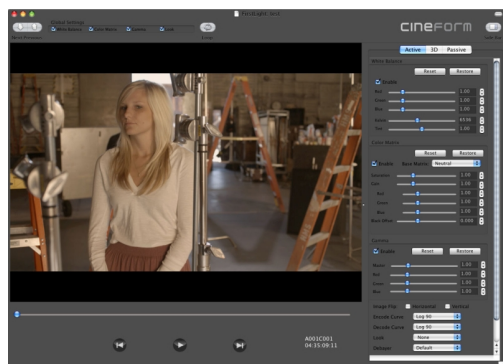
FirstLight.3ms1

Global Settings

White Balance Color Matrix Gamma Look

Reset Processor

cineform

Active 3D Passive

White Balance

Reset Restore

Enable

Red 1.00

Green 1.00

Blue 1.00

Kelvin 6506

Tint 1.00

Color Matrix

Reset Restore

Enable Base Matrix Neutral

Saturation 1.00

Gain 1.00

Red 1.00

Green 1.00

Blue 1.00

Black Offset 0.000

Gamma

Enable Reset Restore

Master 1.00

Red 1.00

Green 1.00

Blue 1.00

Image Flip Horizontal Vertical

Encode Curve Log 90

Decode Curve Log 90

Look None

Demosaic Default

A001C001
04:35:09:11